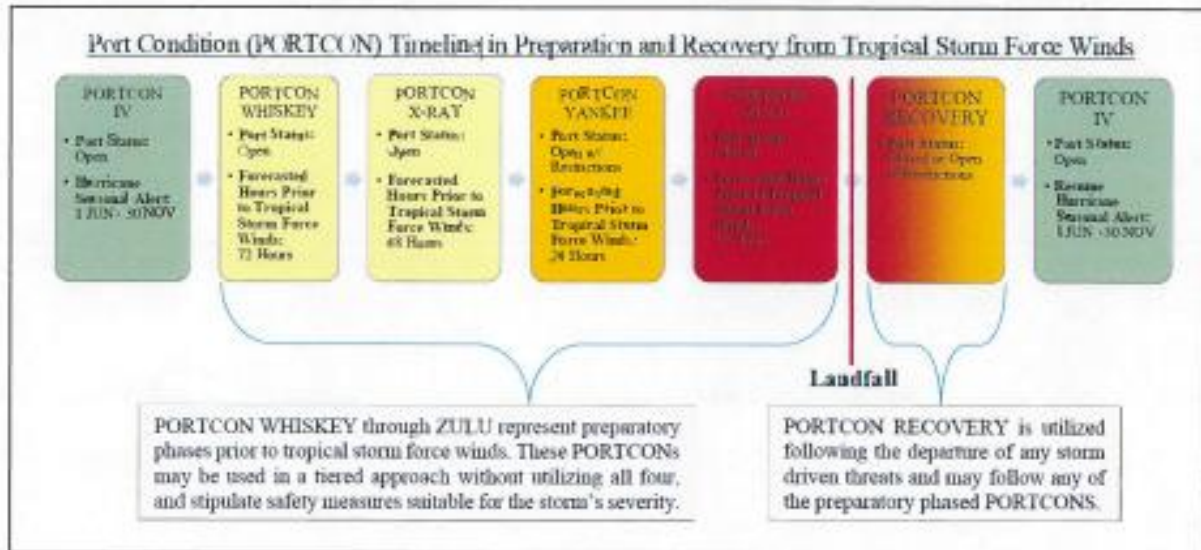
Port Condition (PORTCON) Timeline in Preparation and Recovery from Tropical Storm Force Winds

PORTCON IV

• Port Status: Open

• Hurricane Seasonal Alert: 1 JUN - 30 NOV

PORTCON WHISKEY

• Port Status: Open

• Forecasted Hours Prior to Tropical Storm Force Winds: 72 Hours

PORTCON X-RAY

• Port Status: Open

• Forecasted Hours Prior to Tropical Storm Force Winds: 48 Hours

PORTCON YANKEE

• Port Status: Open w/ Restrictions

• Forecasted Hours Prior to Tropical Storm Force Winds: 24 Hours

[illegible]

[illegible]

PORTCON RECOVERY

• Port Status: Closed or Open w/Restrictions

PORTCON IV

• Port Status: Open

• Resume Hurricane Seasonal Alert: 1 JUN - 30 NOV

Landfall

PORTCON WHISKEY through ZULU represent preparatory phases prior to tropical storm force winds. These PORTCONs may be used in a tiered approach without utilizing all four, and stipulate safety measures suitable for the storm's severity.

PORTCON RECOVERY is utilized following the departure of any storm driven threats and may follow any of the preparatory phased PORTCONS.